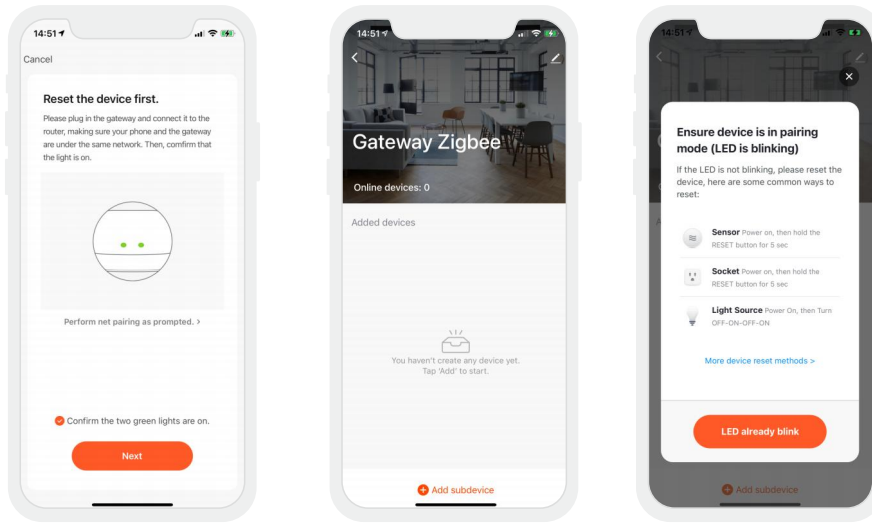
14:51

Cancel

Reset the device first.

Please plug in the gateway and connect it to the router, making sure your phone and the gateway are under the same network. Then, confirm that the light is on.

Perform net pairing as prompted. >

Confirm the two green lights are on.

Next

14:51

Gateway Zigbee

Online devices: 0

Added devices

You haven't create any device yet. Tap 'Add' to start.

Add subdevice

14:51

Ensure device is in pairing mode (LED is blinking)

If the LED is not blinking, please reset the device, here are some common ways to reset:

Sensor Power on, then hold the RESET button for 5 sec

Socket Power on, then hold the RESET button for 5 sec

Light Source Power On, then Turn OFF-ON-OFF-ON

More device reset methods >

LED already blink

Add subdevice